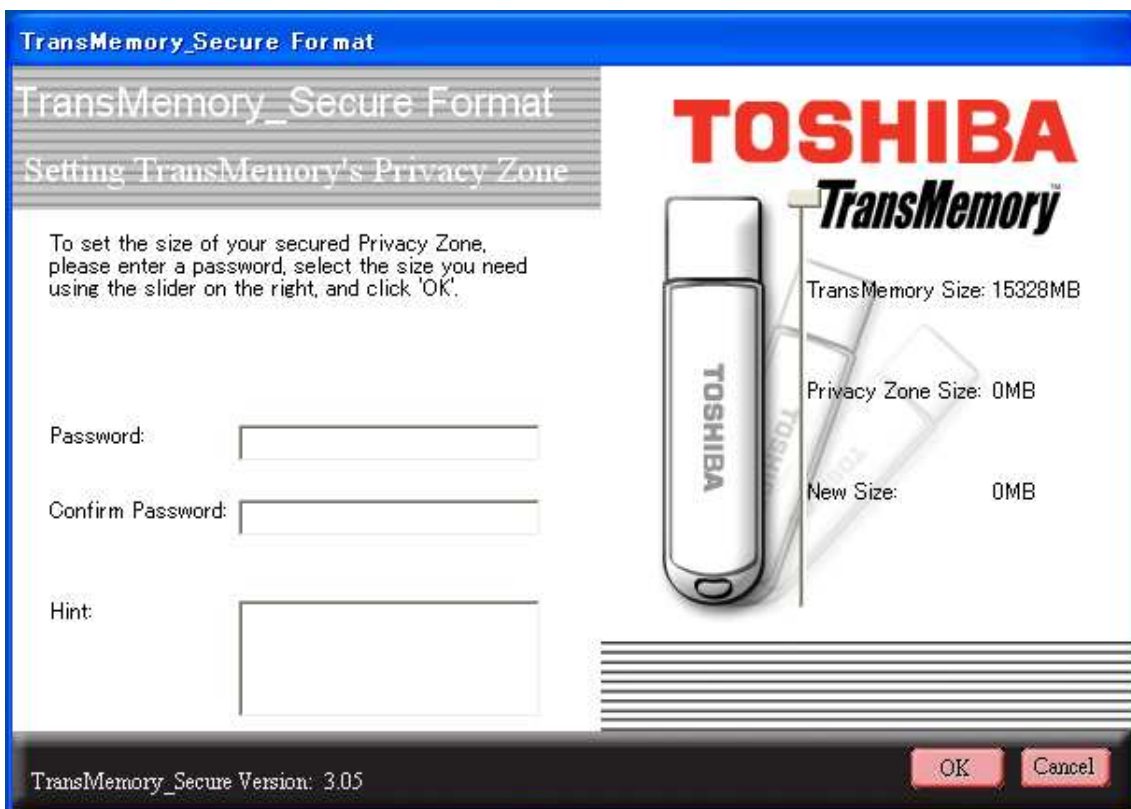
TransMemory_Secure Format

TransMemory_Secure Format

Setting TransMemory's Privacy Zone

To set the size of your secured Privacy Zone, please enter a password, select the size you need using the slider on the right, and click 'OK'.

Password:

Confirm Password:

Hint:

TOSHIBA

TransMemory™

TransMemory Size: 15328MB

Privacy Zone Size: 0MB

New Size: 0MB

TOSHIBA

TOSHIBA

TOSHIBA

TransMemory_Secure Version: 3.05

OK

Cancel